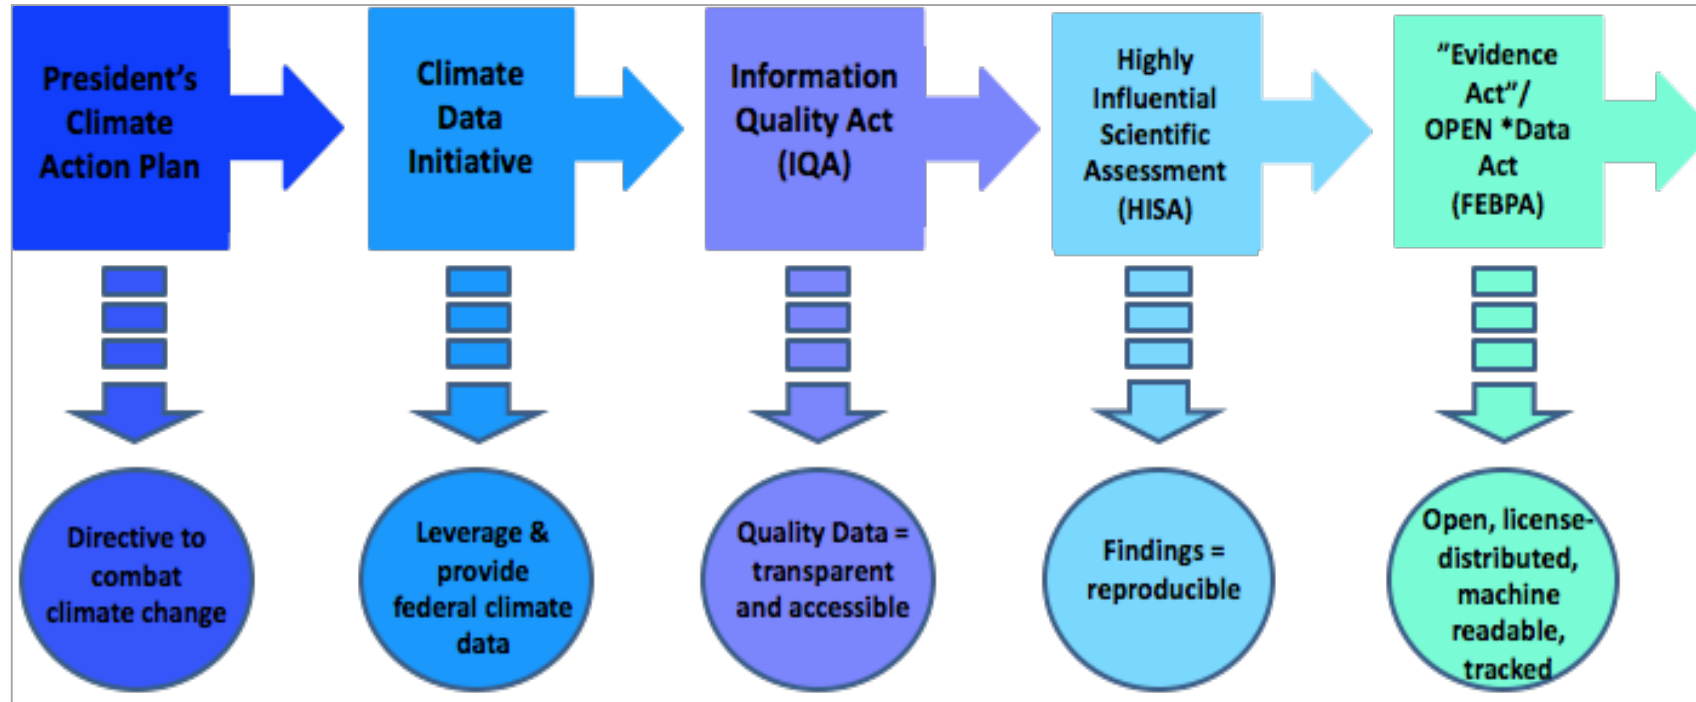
President's Climate Action Plan

Climate Data Initiative

Information Quality Act (IQA)

Highly Influential Scientific Assessment (HISA)

"Evidence Act"/ OPEN *Data Act (FEBPA)

Directive to combat climate change

Leverage & provide federal climate data

Quality Data = transparent and accessible

Findings = reproducible

Open, license-distributed, machine readable, tracked